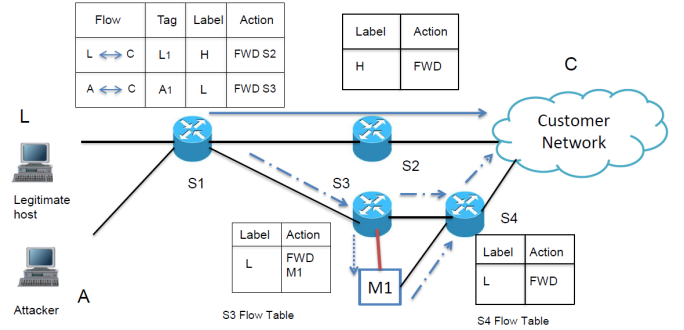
| Flow | Tag | Label | Action |
|---|---|---|---|
| L ⟷ C | $L_1$ | H | FWD S2 |
| A ⟷ C | $A_1$ | L | FWD S3 |

| Label | Action |
|---|---|
| H | FWD |

C

Customer Network

L

S1

S2

S3

S4

Legitimate host

Attacker

A

| Label | Action |
|---|---|
| L | FWD M1 |

M1

| Label | Action |
|---|---|
| L | FWD |

S3 Flow Table

S4 Flow Table